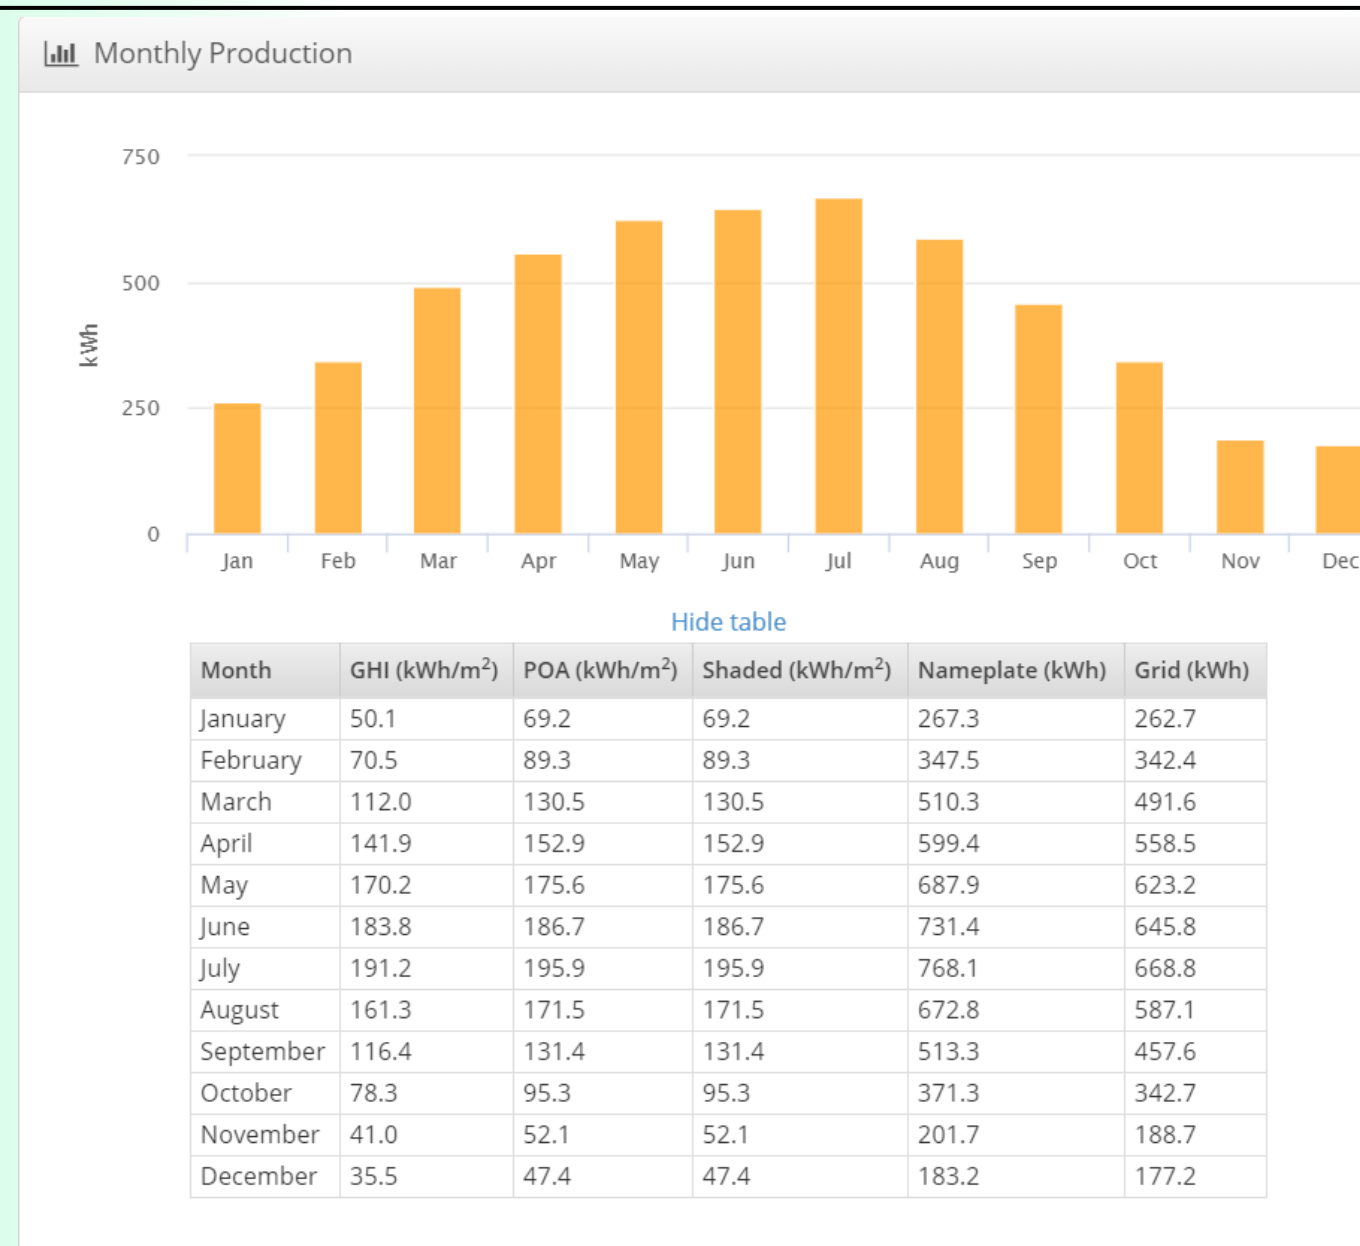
Monthly Production

750
500
250
0
kWh

Jan Feb Mar Apr May Jun Jul Aug Sep Oct Nov Dec

Hide table

| Month | GHI (kWh/m$^2$) | POA (kWh/m$^2$) | Shaded (kWh/m$^2$) | Nameplate (kWh) | Grid (kWh) |
|---|---|---|---|---|---|
| January | 50.1 | 69.2 | 69.2 | 267.3 | 262.7 |
| February | 70.5 | 89.3 | 89.3 | 347.5 | 342.4 |
| March | 112.0 | 130.5 | 130.5 | 510.3 | 491.6 |
| April | 141.9 | 152.9 | 152.9 | 599.4 | 558.5 |
| May | 170.2 | 175.6 | 175.6 | 687.9 | 623.2 |
| June | 183.8 | 186.7 | 186.7 | 731.4 | 645.8 |
| July | 191.2 | 195.9 | 195.9 | 768.1 | 668.8 |
| August | 161.3 | 171.5 | 171.5 | 672.8 | 587.1 |
| September | 116.4 | 131.4 | 131.4 | 513.3 | 457.6 |
| October | 78.3 | 95.3 | 95.3 | 371.3 | 342.7 |
| November | 41.0 | 52.1 | 52.1 | 201.7 | 188.7 |
| December | 35.5 | 47.4 | 47.4 | 183.2 | 177.2 |